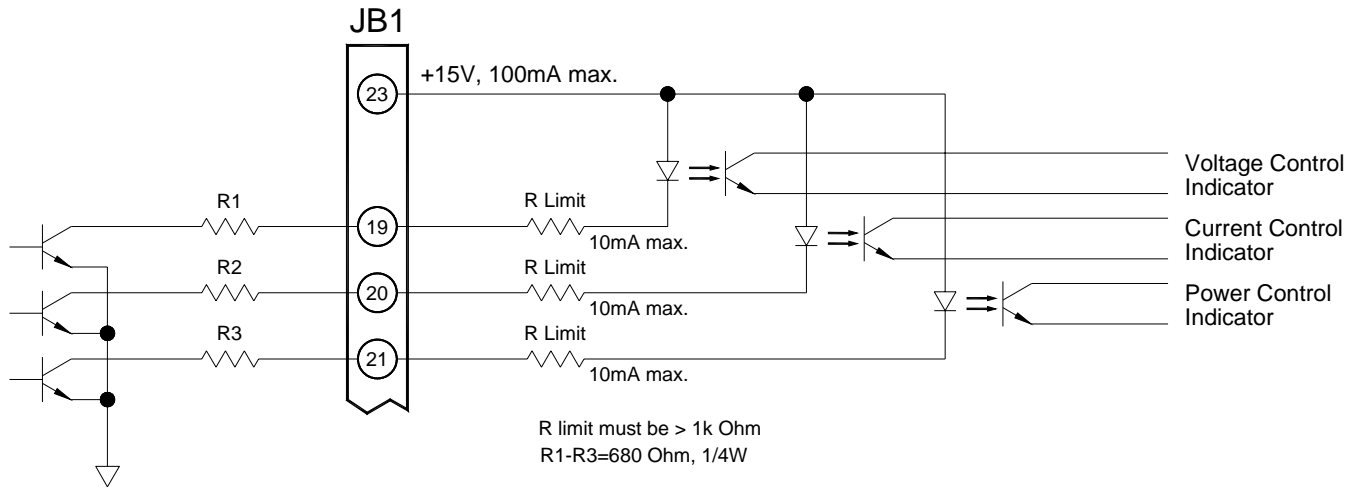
JB1

23
+15V, 100mA max.

Voltage Control Indicator

R1
19
R Limit
10mA max.

Current Control Indicator

R2
20
R Limit
10mA max.

Power Control Indicator

R3
21
R Limit
10mA max.

R limit must be > 1k Ohm
R1-R3=680 Ohm, 1/4W